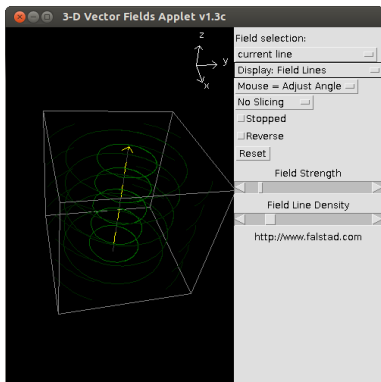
3-D Vector Fields Applet v1.3c

z
y
x

Field selection:
current line
Display: Field Lines
Mouse = Adjust Angle
No Slicing
Stopped
Reverse
Reset
Field Strength
Field Line Density
http://www.falstad.com